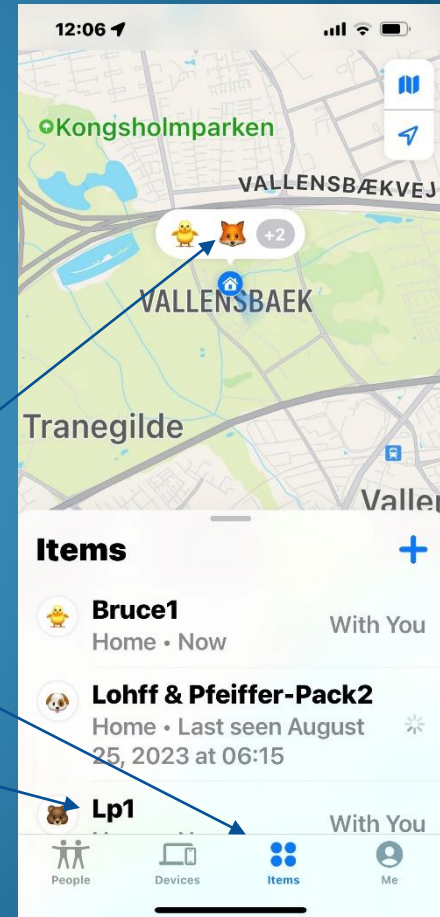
12:06

Kongsholmparken

VALLENSBÆKVEJ

+2

VALLENSBAEK

Tranegilde

Vallen

Items

+

Bruce1
Home • Now
With You

Lohff & Pfeiffer-Pack2
Home • Last seen August 25, 2023 at 06:15

Lp1
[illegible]
With You

People
Devices
Items
Me